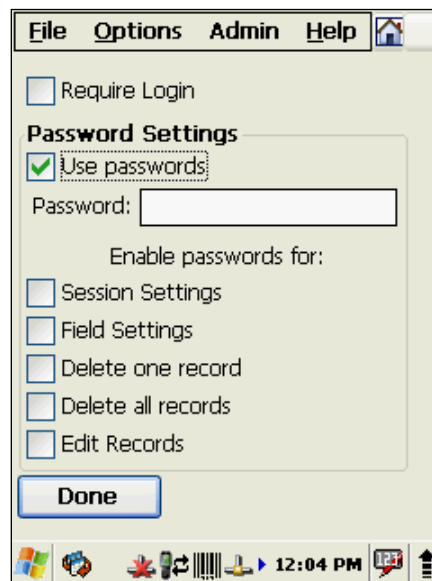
File Options Admin Help

Require Login

Password Settings

Use passwords

Password:

Enable passwords for:

Session Settings

Field Settings

Delete one record

Delete all records

Edit Records

Done

12:04 PM